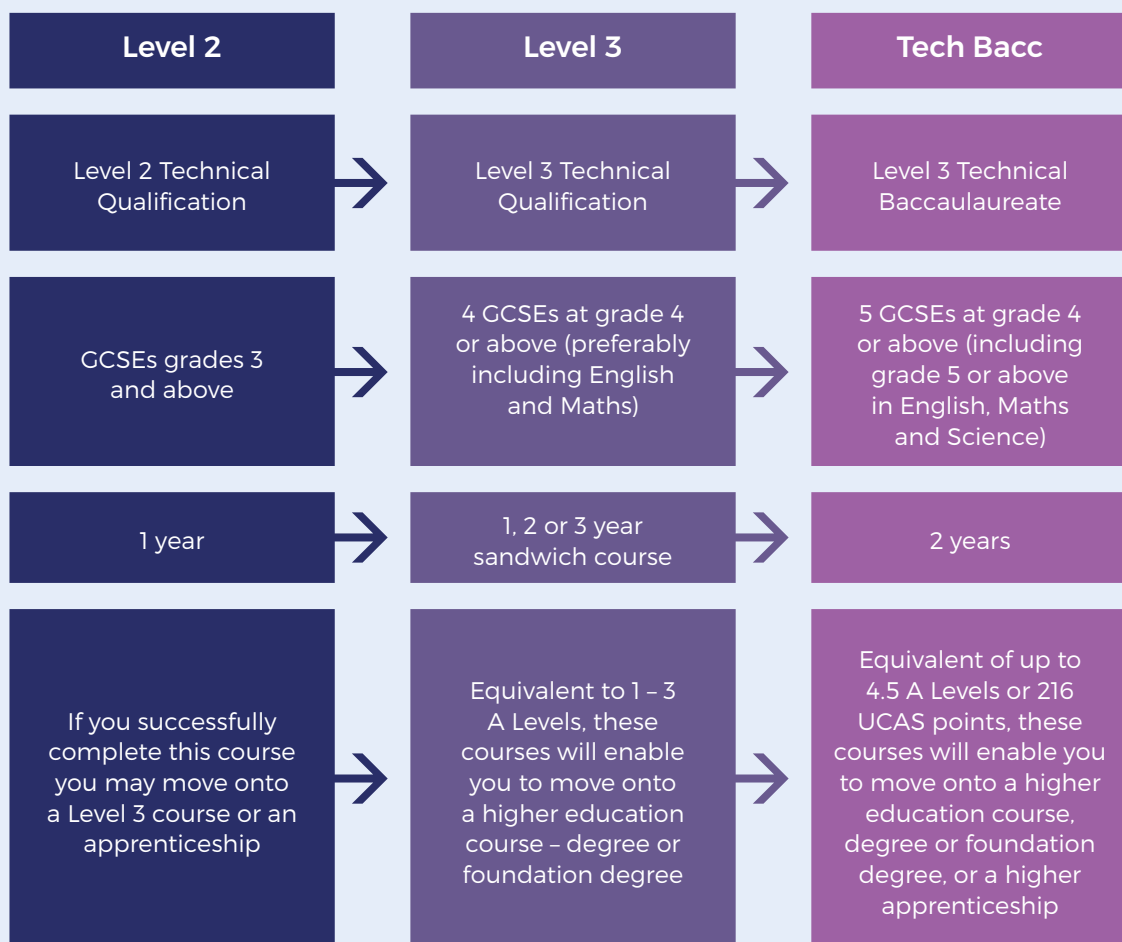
| Level 2 | Level 3 | Tech Bacc |
|---|---|---|
| Level 2 Technical Qualification | Level 3 Technical Qualification | Level 3 Technical Baccaulaureate |
| GCSEs grades 3 and above | 4 GCSEs at grade 4 or above (preferably including English and Maths) | 5 GCSEs at grade 4 or above (including grade 5 or above in English, Maths and Science) |
| 1 year | 1, 2 or 3 year sandwich course | 2 years |
| If you successfully complete this course you may move onto a Level 3 course or an apprenticeship | Equivalent to 1 – 3 A Levels, these courses will enable you to move onto a higher education course – degree or foundation degree | Equivalent of up to 4.5 A Levels or 216 UCAS points, these courses will enable you to move onto a higher education course, degree or foundation degree, or a higher apprenticeship |